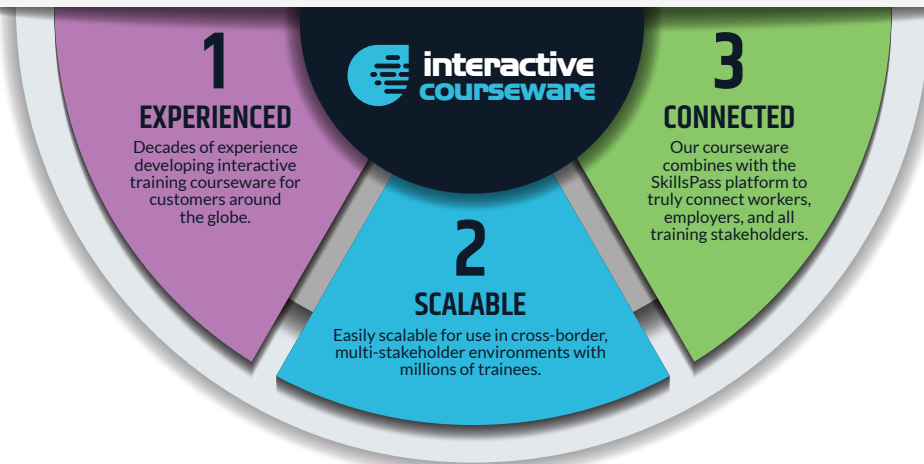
interactive courseware

1
EXPERIENCED
Decades of experience developing interactive training courseware for customers around the globe.

2
SCALABLE
Easily scalable for use in cross-border, multi-stakeholder environments with millions of trainees.

3
CONNECTED
Our courseware combines with the SkillsPass platform to truly connect workers, employers, and all training stakeholders.